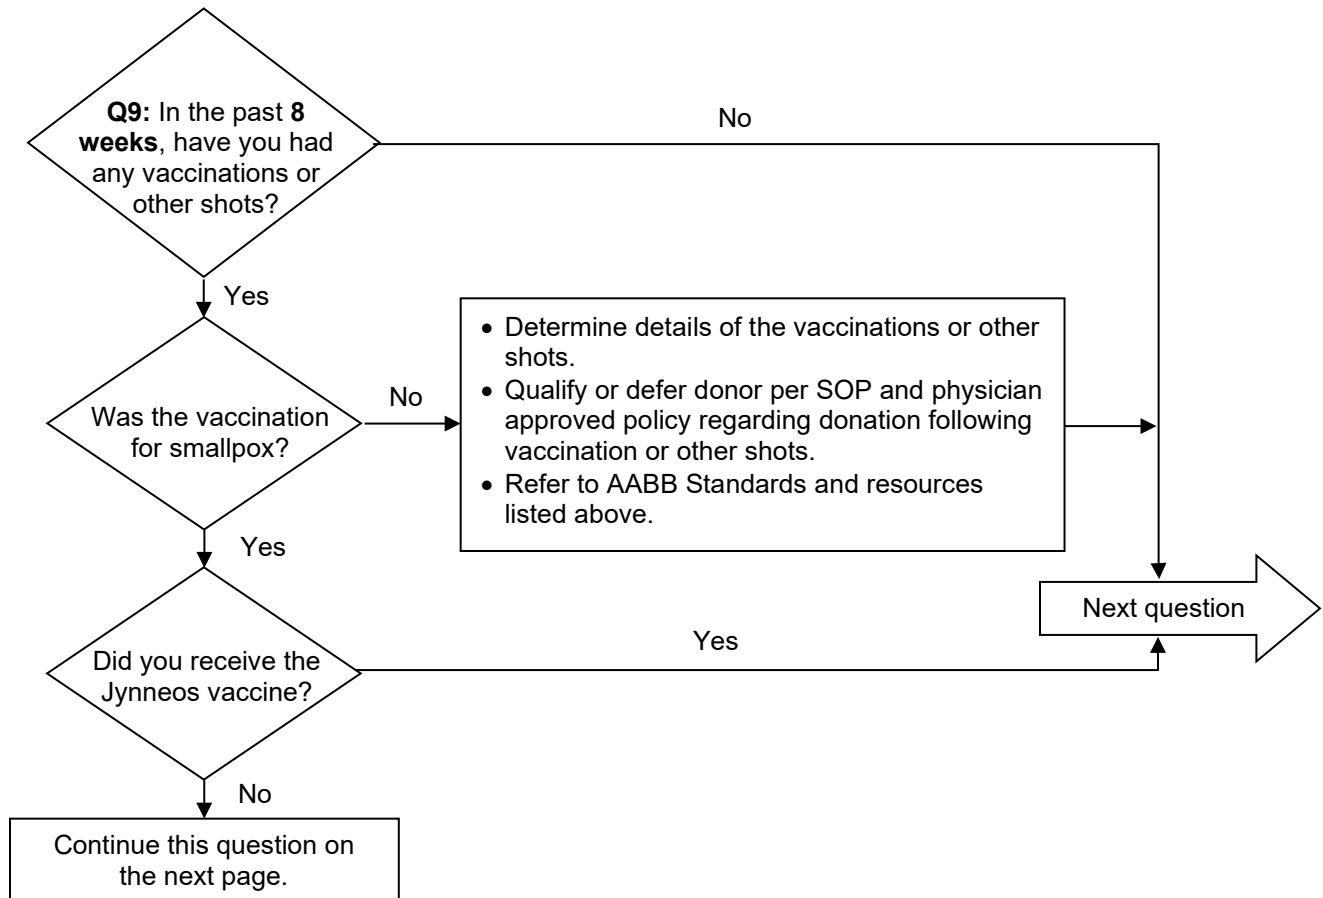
**Q9:** In the past **8 weeks**, have you had any vaccinations or other shots?

No

Yes

Was the vaccination for smallpox?

No

- Determine details of the vaccinations or other shots.
- Qualify or defer donor per SOP and physician approved policy regarding donation following vaccination or other shots.
- Refer to AABB Standards and resources listed above.

Yes

Next question

Did you receive the Jynneos vaccine?

Yes

No

Continue this question on the next page.